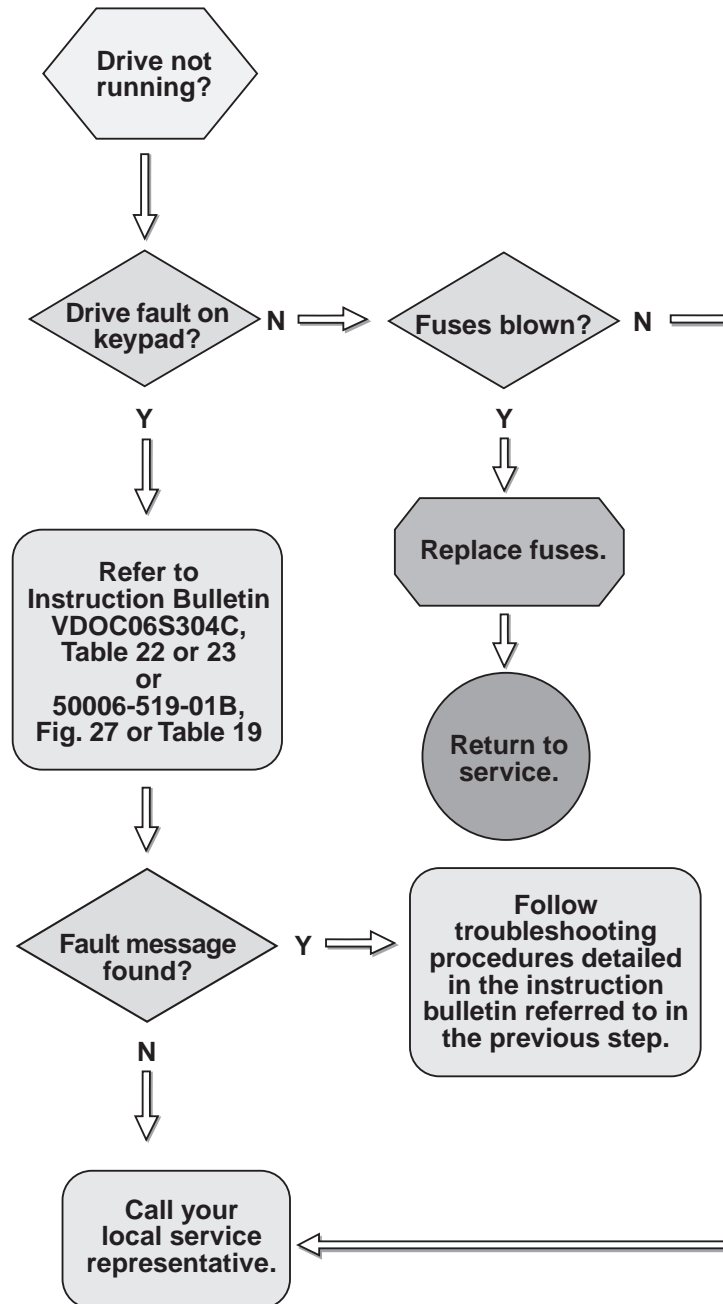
Drive not running?

Drive fault on keypad?

N

Fuses blown?

N

Y

Y

Refer to Instruction Bulletin VDOC06S304C, Table 22 or 23 or 50006-519-01B, Fig. 27 or Table 19

Replace fuses.

Return to service.

Fault message found?

Y

Follow troubleshooting procedures detailed in the instruction bulletin referred to in the previous step.

N

Call your local service representative.